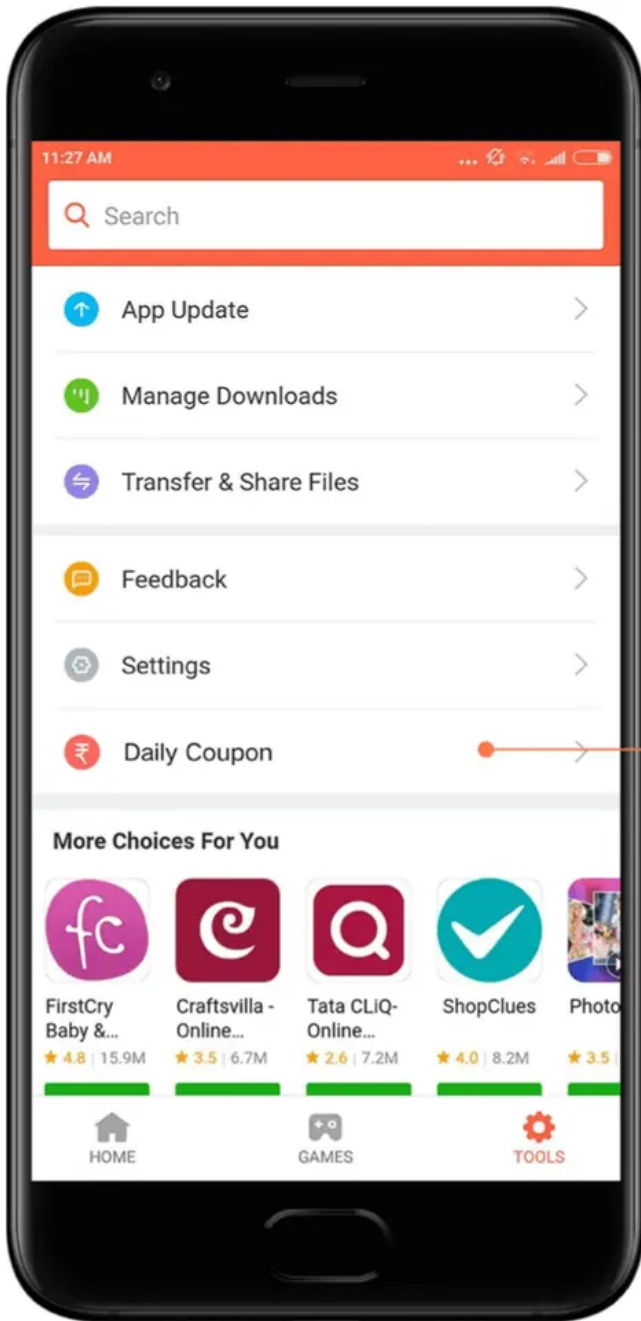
11:27 AM

Search

App Update

Manage Downloads

Transfer & Share Files

Feedback

Settings

Daily Coupon

More Choices For You

fc

FirstCry Baby &...
★ 4.8 | 15.9M

Craftsvilla - Online...
★ 3.5 | 6.7M

Tata CLiQ- Online...
★ 2.6 | 7.2M

ShopClues
★ 4.0 | 8.2M

Photo
★ 3.5

HOME

GAMES

TOOLS